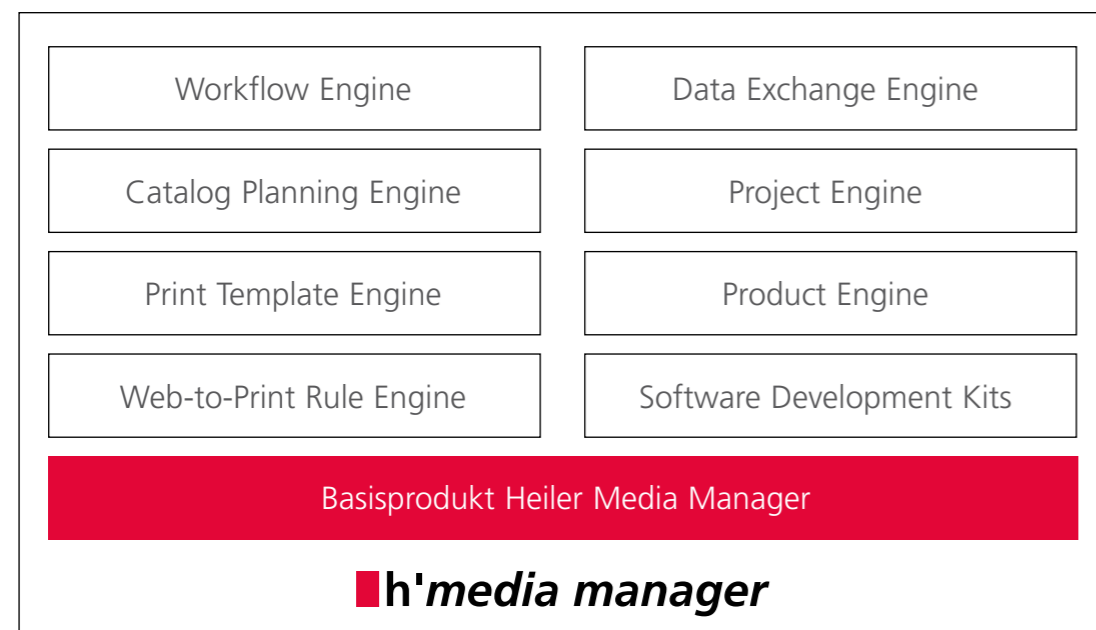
Workflow Engine

Data Exchange Engine

Catalog Planning Engine

Project Engine

Print Template Engine

Product Engine

Web-to-Print Rule Engine

Software Development Kits

Basisprodukt Heiler Media Manager

h'media manager